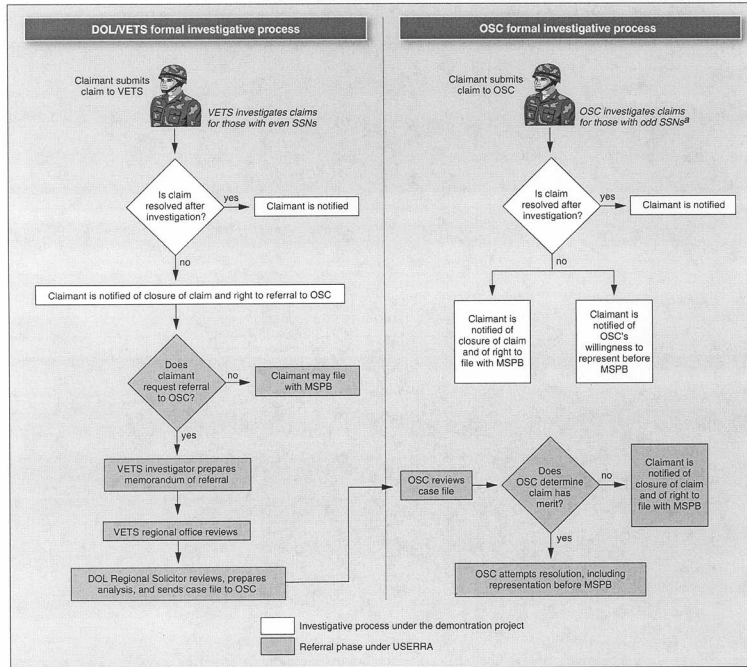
DOL/VETS formal investigative process

Claimant submits claim to VETS

VETS investigates claims for those with even SSNs

Is claim resolved after investigation?

yes

Claimant is notified

no

Claimant is notified of closure of claim and right to referral to OSC

Does claimant request referral to OSC?

no

Claimant may file with MSPB

yes

VETS investigator prepares memorandum of referral

VETS regional office reviews

DOL Regional Solicitor reviews, prepares analysis, and sends case file to OSC

OSC formal investigative process

Claimant submits claim to OSC

OSC investigates claims for those with odd SSNs$^{a}$

Is claim resolved after investigation?

yes

Claimant is notified

no

Claimant is notified of closure of claim and of right to file with MSPB

Claimant is notified of OSC's willingness to represent before MSPB

OSC reviews case file

Does OSC determine claim has merit?

no

Claimant is notified of closure of claim and of right to file with MSPB

yes

OSC attempts resolution, including representation before MSPB

Investigative process under the demontration project

Referral phase under USERRA